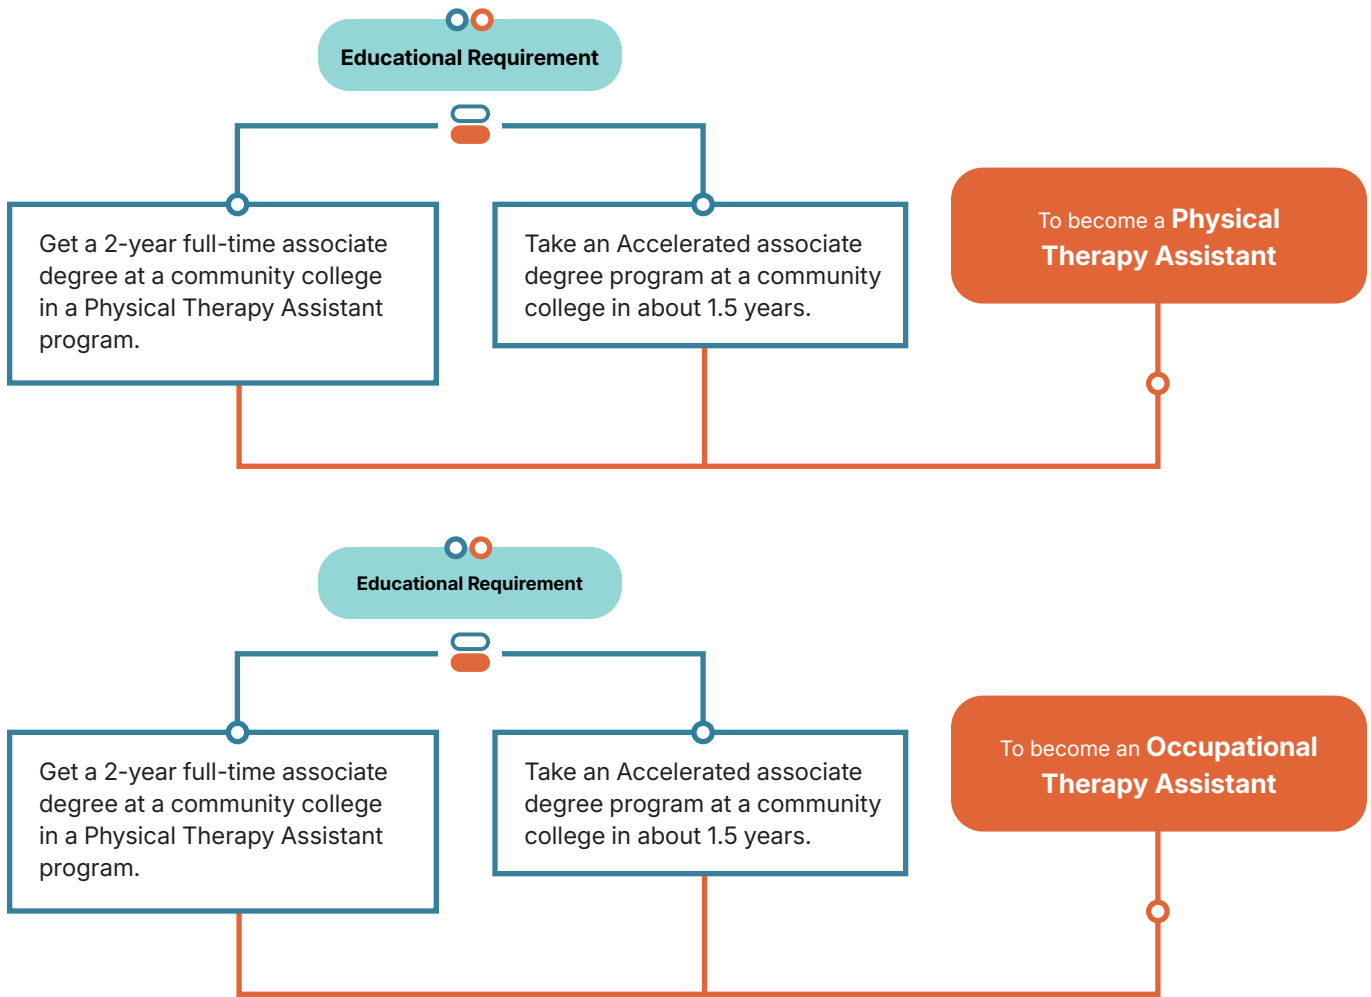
Educational Requirement

Get a 2-year full-time associate degree at a community college in a Physical Therapy Assistant program.

Take an Accelerated associate degree program at a community college in about 1.5 years.

To become a Physical Therapy Assistant

Educational Requirement

Get a 2-year full-time associate degree at a community college in a Physical Therapy Assistant program.

Take an Accelerated associate degree program at a community college in about 1.5 years.

To become an Occupational Therapy Assistant